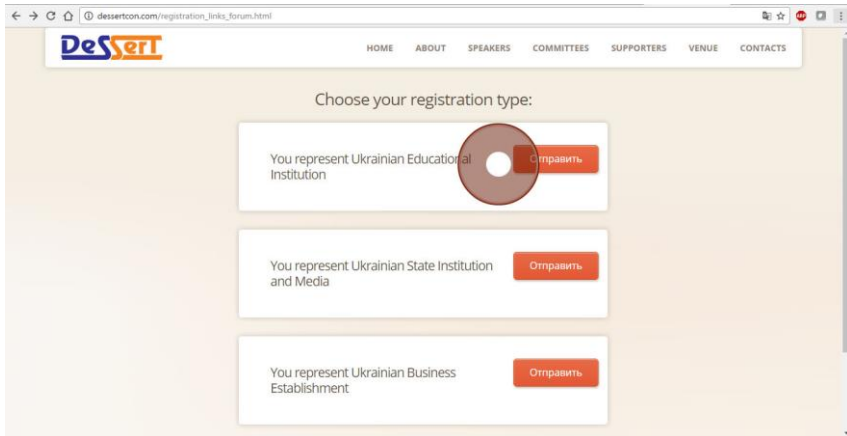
dessertcon.com/registration_links_forum.html

DeSSerT

HOME ABOUT SPEAKERS COMMITTEES SUPPORTERS VENUE CONTACTS

Choose your registration type:

You represent Ukrainian Educational Institution

Отправить

You represent Ukrainian State Institution and Media

Отправить

You represent Ukrainian Business Establishment

Отправить